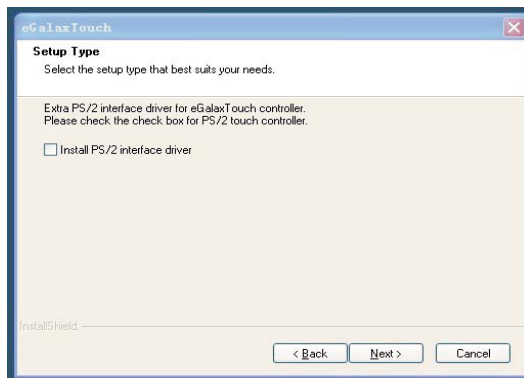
eGalaxTouch

Setup Type

Select the setup type that best suits your needs.

Extra PS/2 interface driver for eGalaxTouch controller. Please check the check box for PS/2 touch controller.

Install PS/2 interface driver

InstallShield

< Back

Next >

Cancel